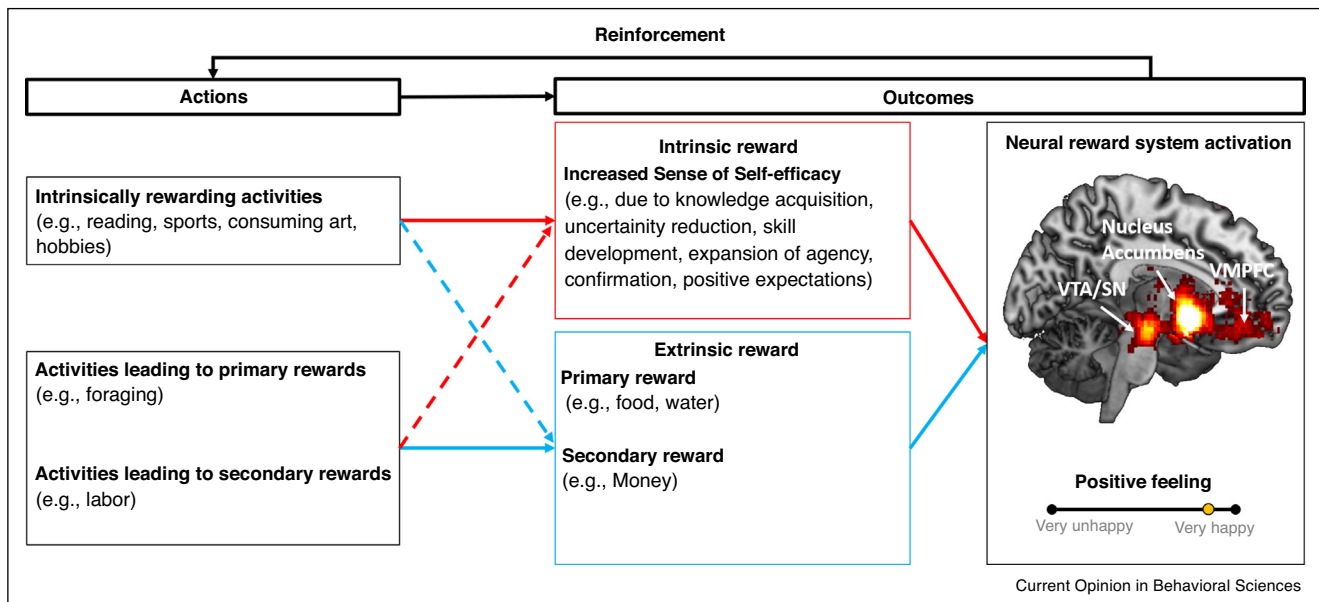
Reinforcement

Actions

Outcomes

Intrinsically rewarding activities
(e.g., reading, sports, consuming art, hobbies)

Activities leading to primary rewards
(e.g., foraging)

Activities leading to secondary rewards
(e.g., labor)

Intrinsic reward
Increased Sense of Self-efficacy
(e.g., due to knowledge acquisition, uncertainity reduction, skill development, expansion of agency, confirmation, positive expectations)

Extrinsic reward
Primary reward
(e.g., food, water)

Secondary reward
(e.g., Money)

Neural reward system activation

Nucleus Accumbens

VMPFC

VTA/SN

Positive feeling

Very unhappy

Very happy

Current Opinion in Behavioral Sciences